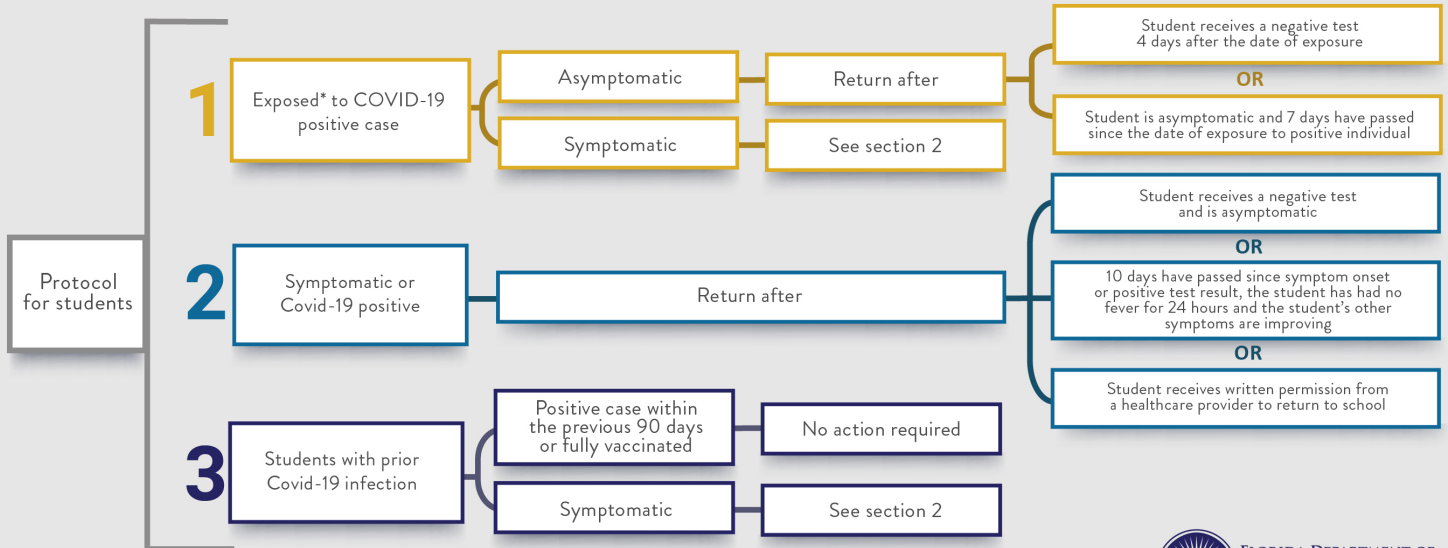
Protocol for students

1

Exposed* to COVID-19 positive case

Asymptomatic

Return after

Student receives a negative test 4 days after the date of exposure

OR

Student is asymptomatic and 7 days have passed since the date of exposure to positive individual

Symptomatic

See section 2

2

Symptomatic or Covid-19 positive

Return after

Student receives a negative test and is asymptomatic

OR

10 days have passed since symptom onset or positive test result, the student has had no fever for 24 hours and the student's other symptoms are improving

OR

Student receives written permission from a healthcare provider to return to school

3

Students with prior Covid-19 infection

Positive case within the previous 90 days or fully vaccinated

No action required

Symptomatic

See section 2

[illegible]